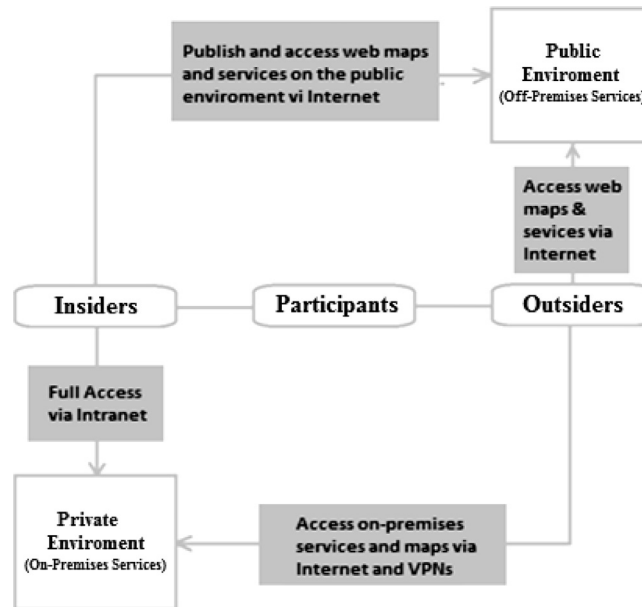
Publish and access web maps and services on the public enviroment vi Internet

Public Enviroment
(Off-Premises Services)

Access web maps & sevices via Internet

Insiders

Participants

Outsiders

Full Access via Intranet

Private Enviroment
(On-Premises Services)

Access on-premises services and maps via Internet and VPNs